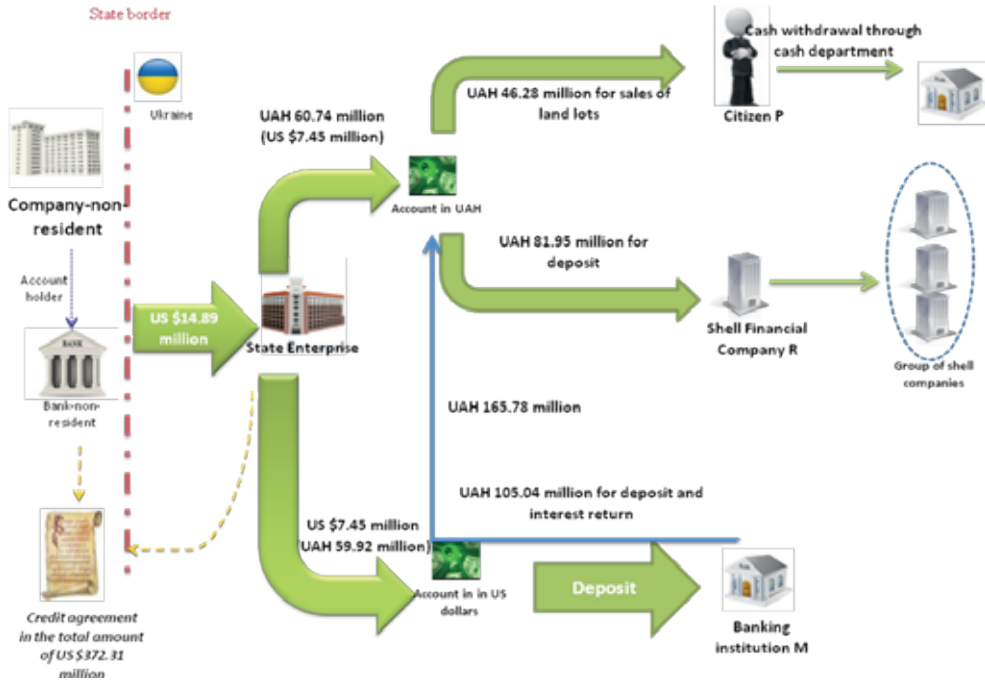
State border

Ukraine

Company-non-resident

Account holder

BANK

Bank-non-resident

Credit agreement in the total amount of US $372.31 million

US $14.89 million

State Enterprise

UAH 60.74 million (US $7.45 million)

Account in UAH

UAH 46.28 million for sales of land lots

Cash withdrawal through cash department

Citizen P

UAH 81.95 million for deposit

Shell Financial Company R

Group of shell companies

UAH 165.78 million

UAH 105.04 million for deposit and interest return

US $7.45 million (UAH 59.92 million)

Account in in US dollars

Deposit

Banking institution M